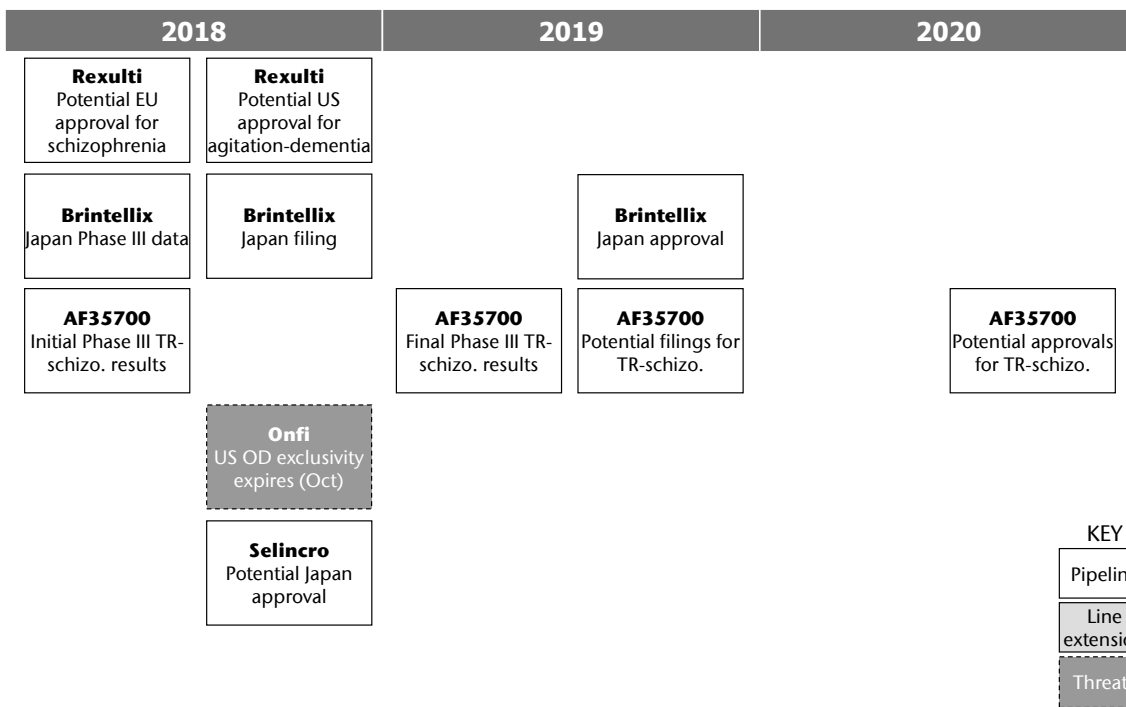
| 2018 | 2019 | 2020 |
|---|---|---|

**Rexulti**
Potential EU approval for schizophrenia

**Rexulti**
Potential US approval for agitation-dementia

**Brintellix**
Japan Phase III data

**Brintellix**
Japan filing

**Brintellix**
Japan approval

**AF35700**
Initial Phase III TR-schizo. results

**AF35700**
Final Phase III TR-schizo. results

**AF35700**
Potential filings for TR-schizo.

**AF35700**
Potential approvals for TR-schizo.

**Onfi**
US OD exclusivity expires (Oct)

**Selincro**
Potential Japan approval

KEY
Pipelin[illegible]
Line extensio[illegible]
Threat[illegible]